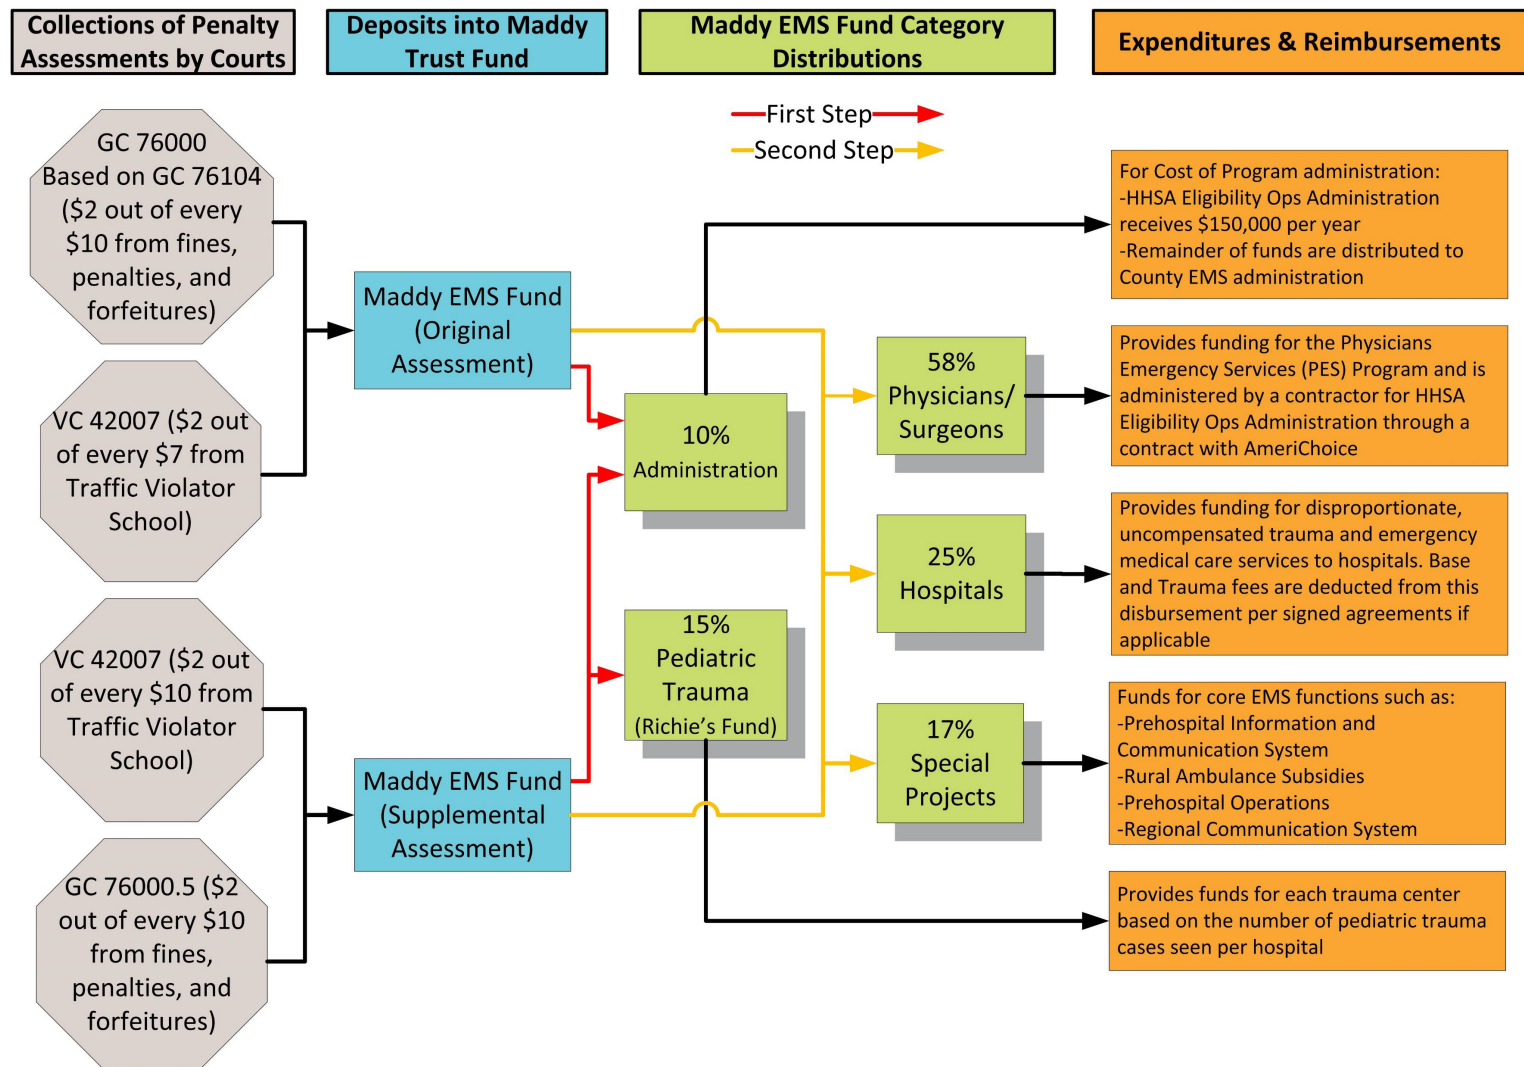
Collections of Penalty Assessments by Courts

Deposits into Maddy Trust Fund

Maddy EMS Fund Category Distributions

Expenditures & Reimbursements

First Step

Second Step

GC 76000 Based on GC 76104 ($2 out of every $10 from fines, penalties, and forfeitures)

VC 42007 ($2 out of every $7 from Traffic Violator School)

VC 42007 ($2 out of every $10 from Traffic Violator School)

GC 76000.5 ($2 out of every $10 from fines, penalties, and forfeitures)

Maddy EMS Fund (Original Assessment)

Maddy EMS Fund (Supplemental Assessment)

10% Administration

15% Pediatric Trauma (Richie's Fund)

58% Physicians/ Surgeons

25% Hospitals

17% Special Projects

For Cost of Program administration:
-HHSA Eligibility Ops Administration receives $150,000 per year
-Remainder of funds are distributed to County EMS administration

Provides funding for the Physicians Emergency Services (PES) Program and is administered by a contractor for HHSA Eligibility Ops Administration through a contract with AmeriChoice

Provides funding for disproportionate, uncompensated trauma and emergency medical care services to hospitals. Base and Trauma fees are deducted from this disbursement per signed agreements if applicable

Funds for core EMS functions such as:
-Prehospital Information and Communication System
-Rural Ambulance Subsidies
-Prehospital Operations
-Regional Communication System

Provides funds for each trauma center based on the number of pediatric trauma cases seen per hospital